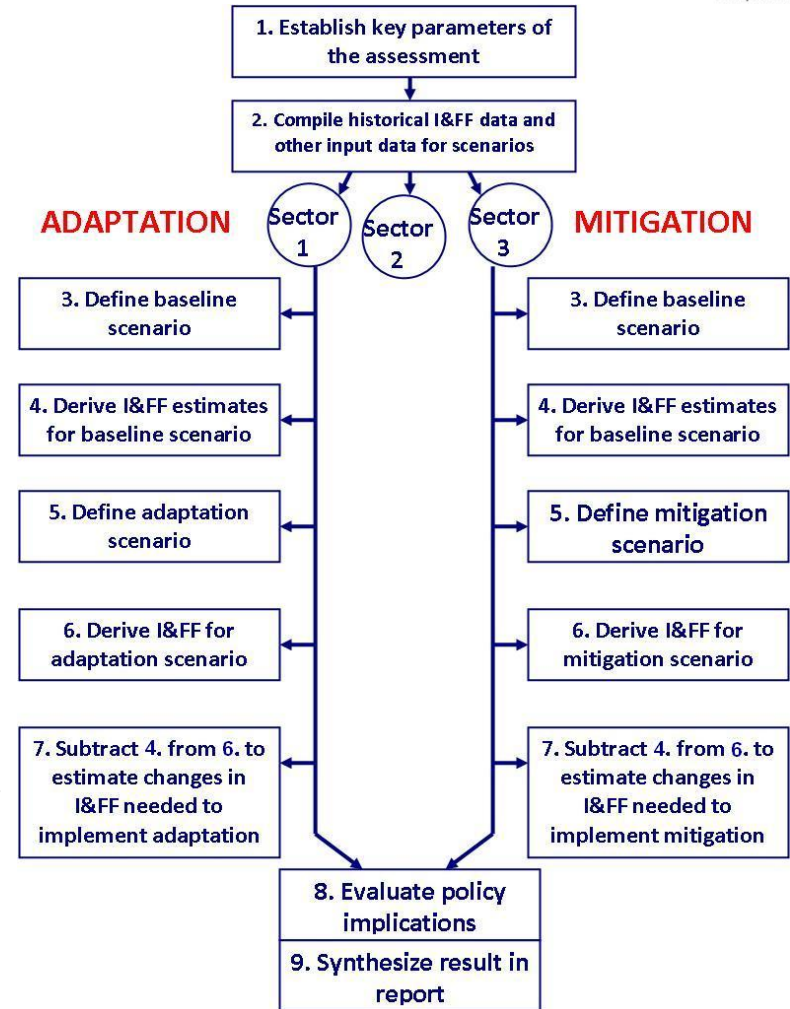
1. Establish key parameters of the assessment

2. Compile historical I&FF data and other input data for scenarios

ADAPTATION

Sector 1

Sector 2

Sector 3

MITIGATION

3. Define baseline scenario

4. Derive I&FF estimates for baseline scenario

5. Define adaptation scenario

6. Derive I&FF for adaptation scenario

7. Subtract 4. from 6. to estimate changes in I&FF needed to implement adaptation

3. Define baseline scenario

4. Derive I&FF estimates for baseline scenario

5. Define mitigation scenario

6. Derive I&FF for mitigation scenario

7. Subtract 4. from 6. to estimate changes in I&FF needed to implement mitigation

8. Evaluate policy implications

9. Synthesize result in report